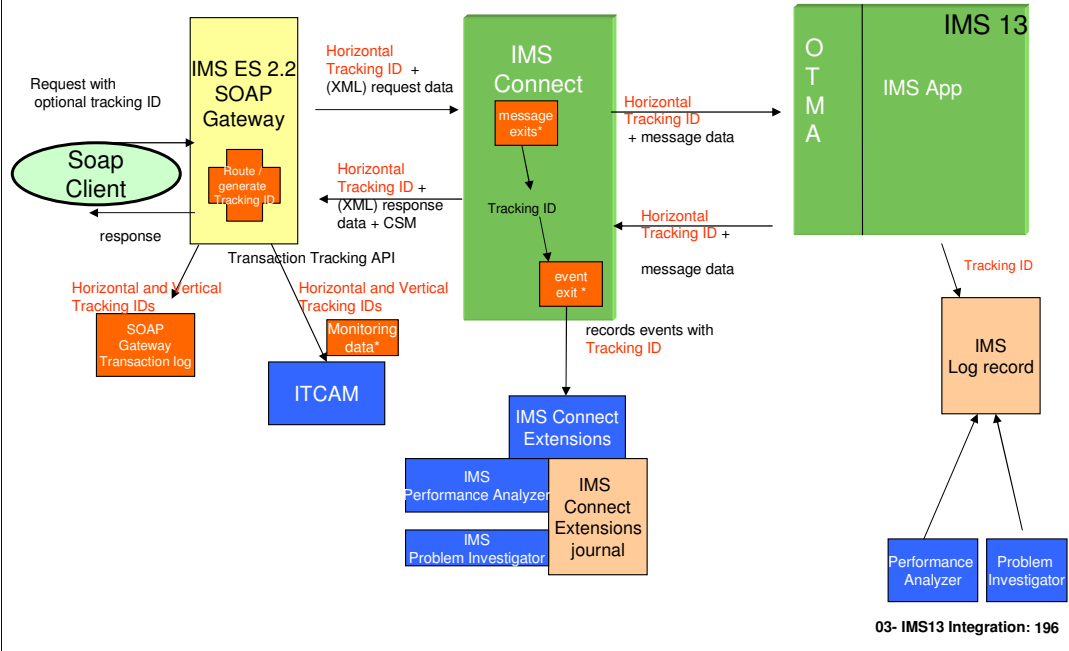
IMS 13

Request with optional tracking ID

IMS ES 2.2 SOAP Gateway

Route / generate Tracking ID

Soap Client

response

Horizontal Tracking ID + (XML) request data

Horizontal Tracking ID + (XML) response data + CSM

IMS Connect

message exits*

Tracking ID

event exit *

Horizontal Tracking ID + message data

Horizontal Tracking ID + message data

O T M A

IMS App

Transaction Tracking API

Horizontal and Vertical Tracking IDs

SOAP Gateway Transaction log

Horizontal and Vertical Tracking IDs

Monitoring data*

ITCAM

records events with Tracking ID

IMS Connect Extensions

IMS Performance Analyzer

IMS Problem Investigator

IMS Connect Extensions journal

Tracking ID

IMS Log record

Performance Analyzer

Problem Investigator

03- IMS13 Integration: 196